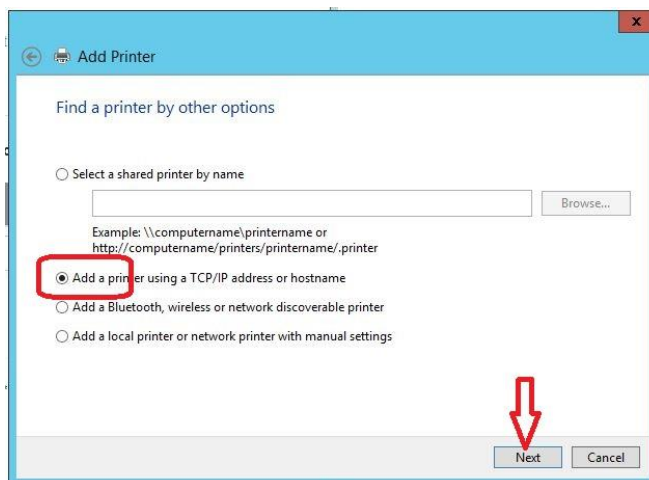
x

Add Printer

Find a printer by other options

Select a shared printer by name

Browse...

Example: \\computername\printername or http://computername/printers/printername/.printer

Add a printer using a TCP/IP address or hostname

Add a Bluetooth, wireless or network discoverable printer

Add a local printer or network printer with manual settings

Next Cancel